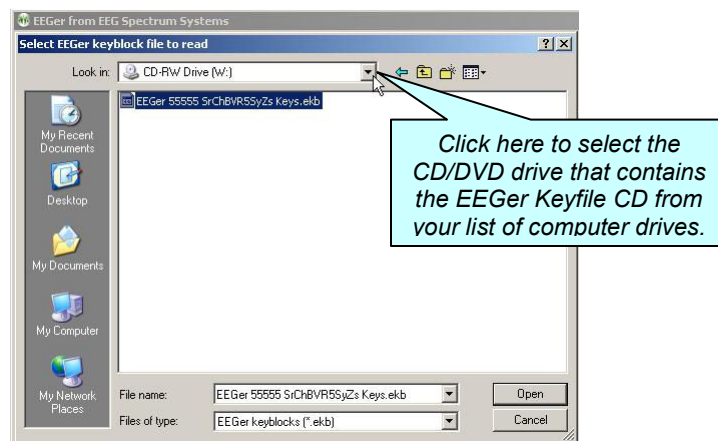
EEGer from EEG Spectrum Systems

Select EEGer keyblock file to read

?

Look in: CD-RW Drive (W:)

EEGer 55555 SrChBVR5SyZs Keys.ekb

Click here to select the CD/DVD drive that contains the EEGer Keyfile CD from your list of computer drives.

My Recent Documents

Desktop

My Documents

My Computer

My Network Places

File name: EEGer 55555 SrChBVR5SyZs Keys.ekb

Files of type: EEGer keyblocks (*.ekb)

Open

Cancel